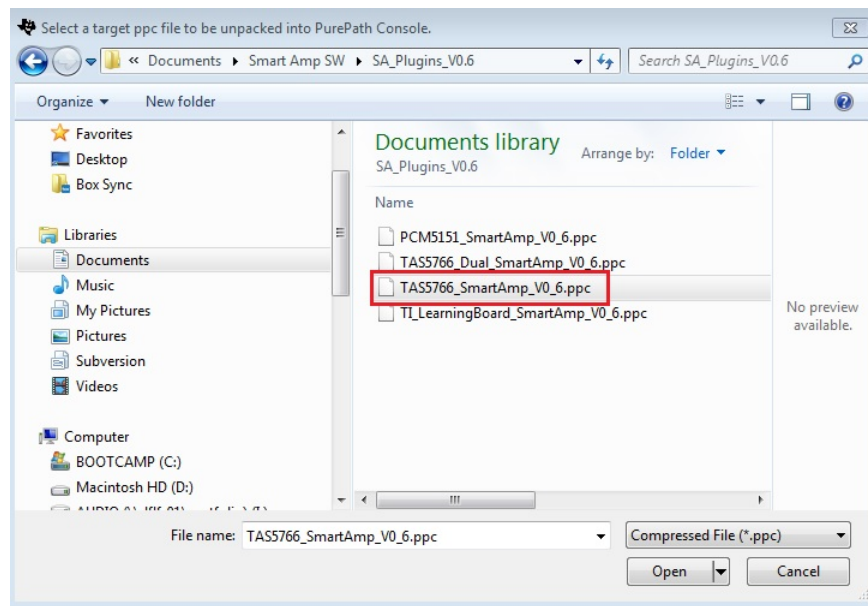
Select a target ppc file to be unpacked into PurePath Console.

« Documents ▸ Smart Amp SW ▸ SA_Plugins_V0.6

Search SA_Plugins_V0.6

Organize ▾ New folder

Favorites
Desktop
Box Sync

Libraries
Documents
Music
My Pictures
Pictures
Subversion
Videos

Computer
BOOTCAMP (C:)
Macintosh HD (D:)
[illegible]

Documents library
SA_Plugins_V0.6

Arrange by: Folder ▾

Name

PCM5151_SmartAmp_V0_6.ppc
TAS5766_Dual_SmartAmp_V0_6.ppc
TAS5766_SmartAmp_V0_6.ppc
TI_LearningBoard_SmartAmp_V0_6.ppc

No preview available.

File name: TAS5766_SmartAmp_V0_6.ppc

Compressed File (*.ppc)

Open

Cancel